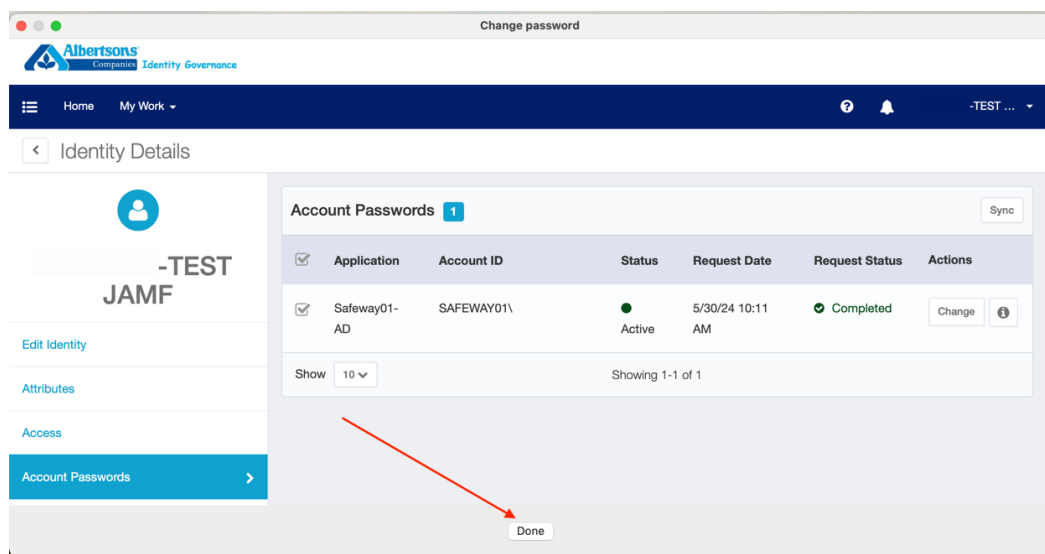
Change password

Albertsons Companies Identity Governance

Home My Work

-TEST ...

Identity Details

-TEST JAMF

Edit Identity

Attributes

Access

Account Passwords

Account Passwords 1

Sync

| Application | Account ID | Status | Request Date | Request Status | Actions |
|---|---|---|---|---|---|
| Safeway01-AD | SAFEWAY01\ | Active | 5/30/24 10:11 AM | Completed | Change |

Show 10

Showing 1-1 of 1

Done